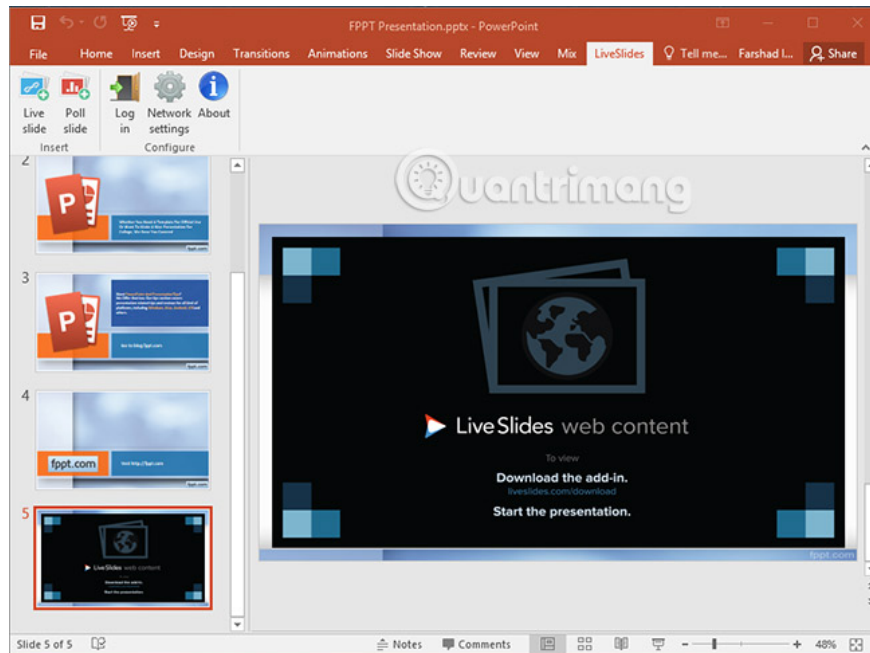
FPPT Presentation.pptx - PowerPoint

File Home Insert Design Transitions Animations Slide Show Review View Mix LiveSlides Tell me... Farshad I... Share

Live slide Poll slide
Insert
Log in Network settings About
Configure

2
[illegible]
3
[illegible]
4
fppt.com
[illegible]
5
LiveSlides web content

Quantrimang

LiveSlides web content
To view
Download the add-in.
liveslides.com/download
Start the presentation.
fppt.com

Slide 5 of 5 Notes Comments 48%